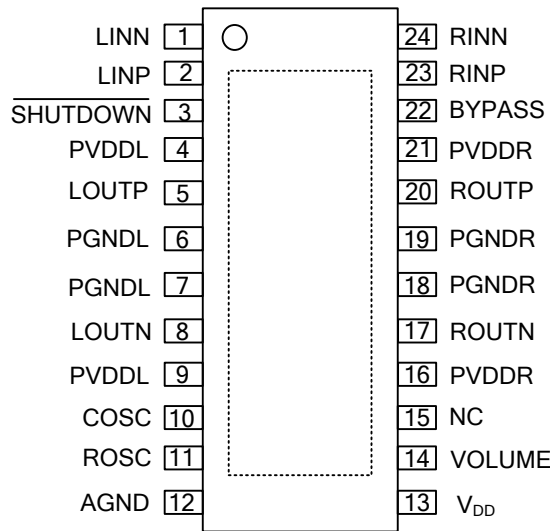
LINN 1
LINP 2
$\overline{SHUTDOWN}$ 3
PVDDL 4
LOUTP 5
PGNDL 6
PGNDL 7
LOUTN 8
PVDDL 9
COSC 10
ROSC 11
AGND 12

24 RINN
23 RINP
22 BYPASS
21 PVDDR
20 ROUTP
19 PGNDR
18 PGNDR
17 ROUTN
16 PVDDR
15 NC
14 VOLUME
13 $V_{DD}$